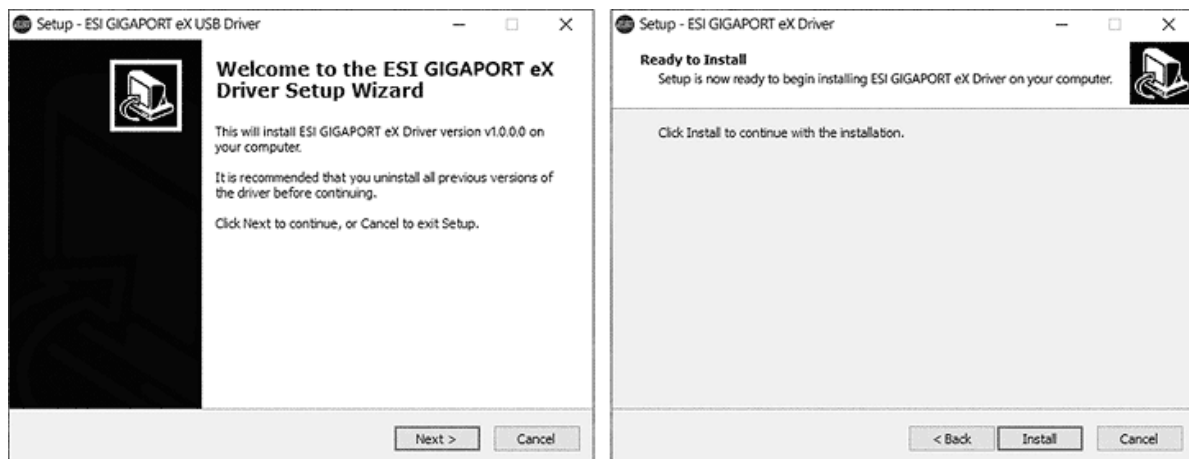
Setup - ESI GIGAPORT eX USB Driver

Welcome to the ESI GIGAPORT eX Driver Setup Wizard

This will install ESI GIGAPORT eX Driver version v1.0.0.0 on your computer.

It is recommended that you uninstall all previous versions of the driver before continuing.

Click Next to continue, or Cancel to exit Setup.

Next >
Cancel

Setup - ESI GIGAPORT eX Driver

Ready to Install
Setup is now ready to begin installing ESI GIGAPORT eX Driver on your computer.

Click Install to continue with the installation.

< Back
Install
Cancel